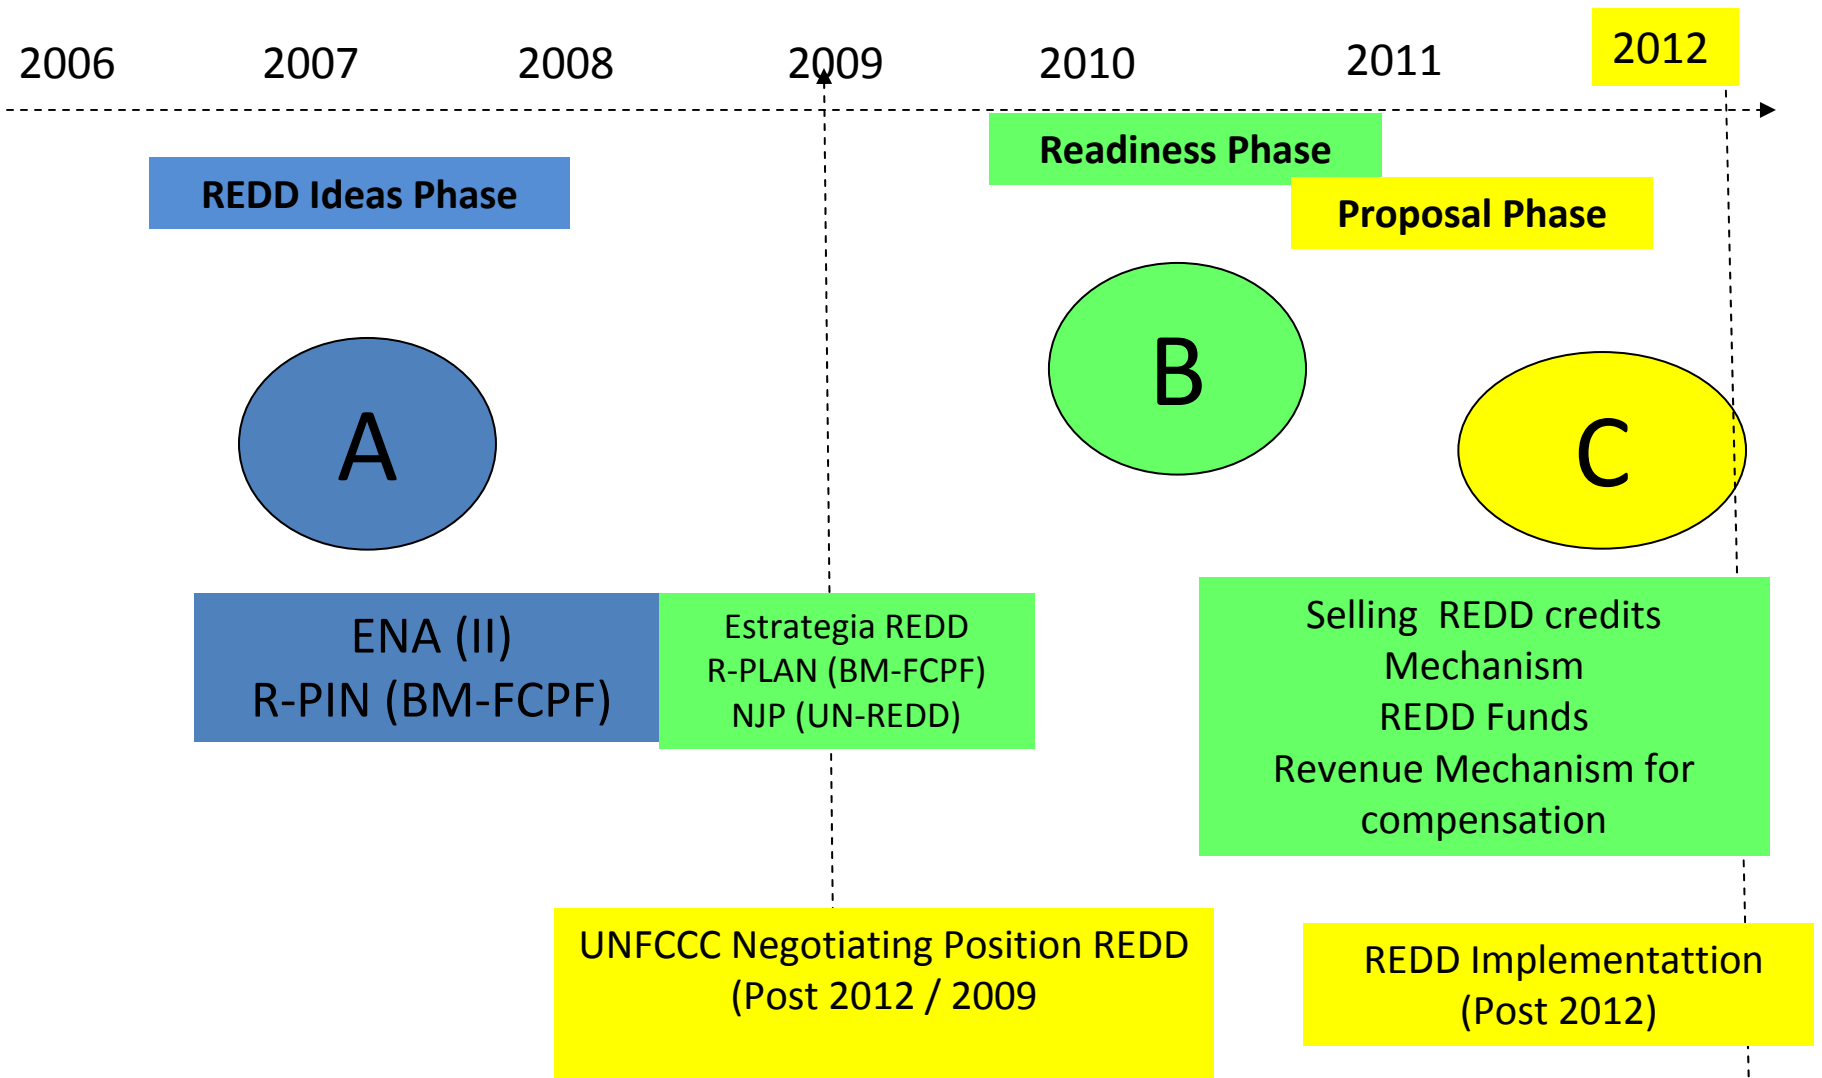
2006 2007 2008 2009 2010 2011 2012

Readiness Phase

REDD Ideas Phase

Proposal Phase

B

A

C

ENA (II)
R-PIN (BM-FCPF)

Estrategia REDD
R-PLAN (BM-FCPF)
NJP (UN-REDD)

Selling REDD credits
Mechanism
REDD Funds
Revenue Mechanism for compensation

UNFCCC Negotiating Position REDD
(Post 2012 / 2009

REDD Implementattion
(Post 2012)